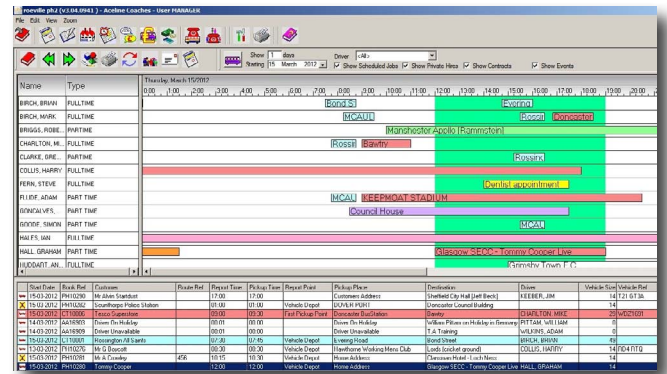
roeville ph2 (v3.04.0941) - Aceline Coaches - User MANAGER

File Edit View Zoom

Show 1 days Starting 15 March 2012 Driver <All> Show Scheduled Jobs Show Private Hires Show Contracts Show Events

Thursday, March 15/2012

| Name | Type |
|---|---|
| BIRCH, BRIAN | FULLTIME |
| BIRCH, MARK | FULLTIME |
| BRIGGS, ROBE... | PARTIME |
| CHARLTON, MI... | FULLTIME |
| CLARKE, GRE... | PARTIME |
| COLLIS, HARRY | FULLTIME |
| FERN, STEVE | FULLTIME |
| FLUDE, ADAM | PART TIME |
| GONCALVES, | PART TIME |
| GOODE, SIMON | PART TIME |
| HALES, IAN | FULLTIME |
| HALL, GRAHAM | PART TIME |
| HUDDART, AN... | FULLTIME |

Bond S | Evening
MCAUL | Rossin Doncaster
Manchester Apollo (Rammstein)
Rossin Bawtry
Rossini
Dentist appointment
MCAU KEEPMOAT STADIUM
Council House
MCAU
Glasgow SECC - Tommy Cooper Live
Grimsby Town F.C

| Start Date | Book Ref | Customer | Route Ref | Report Time | Pickup Time | Report Point | Pickup Place | Destination | Driver | Vehicle Size | Vehicle Ref |
|---|---|---|---|---|---|---|---|---|---|---|---|
| 15-03-2012 | PH10290 | Mr Alvin Stardust | | 17:00 | 17:00 | | Customers Address | Sheffield City Hall [Jeff Beck] | KEEBER, JIM | 14 | T21 GT36 |
| 15-03-2012 | PH10362 | Southorpe Police Station | | 01:00 | 01:00 | Vehicle Depot | DOVER PORT | Doncaster Council Building | | 14 | |
| 15-03-2012 | CT10000 | Tesco Superstore | | 03:00 | 03:30 | First Pickup Point | Doncaster BusStation | Bawtry | CHARLTON, MIKE | 25 | WDZ1001 |
| 14-03-2012 | AA16903 | Driver On Holiday | | 00:01 | 00:00 | | Driver On Holiday | Willow Pitters on Holiday in Grossery | PITTAM, WILLIAM | 0 | |
| 14-03-2012 | AA16909 | Driver Unavailable | | 00:01 | 00:00 | | Driver Unavailable | T.A Training | WILKINS, ADAM | 0 | |
| 15-03-2012 | CT10001 | Rossington All Saints | | 07:30 | 07:45 | Vehicle Depot | Evening Road | Bond Street | BIRCH, BRIAN | 49 | |
| 15-03-2012 | PH10270 | Mr G Boycott | | 00:30 | 00:30 | Vehicle Depot | Hawthorne Working Mens Club | Leeds (socket ground) | COLLIS, HARRY | 14 | RD4 NTQ |
| 15-03-2012 | PH10281 | Mr A Crowley | 456 | 10:15 | 10:30 | Vehicle Depot | Home Address | Clansman Hotel - Loch Ness | | 14 | |
| 15-03-2012 | PH10280 | Tommy Cooper | | 12:00 | 12:00 | Vehicle Depot | Home Address | Glasgow SECC - Tommy Cooper Live | HALL, GRAHAM | 14 | |